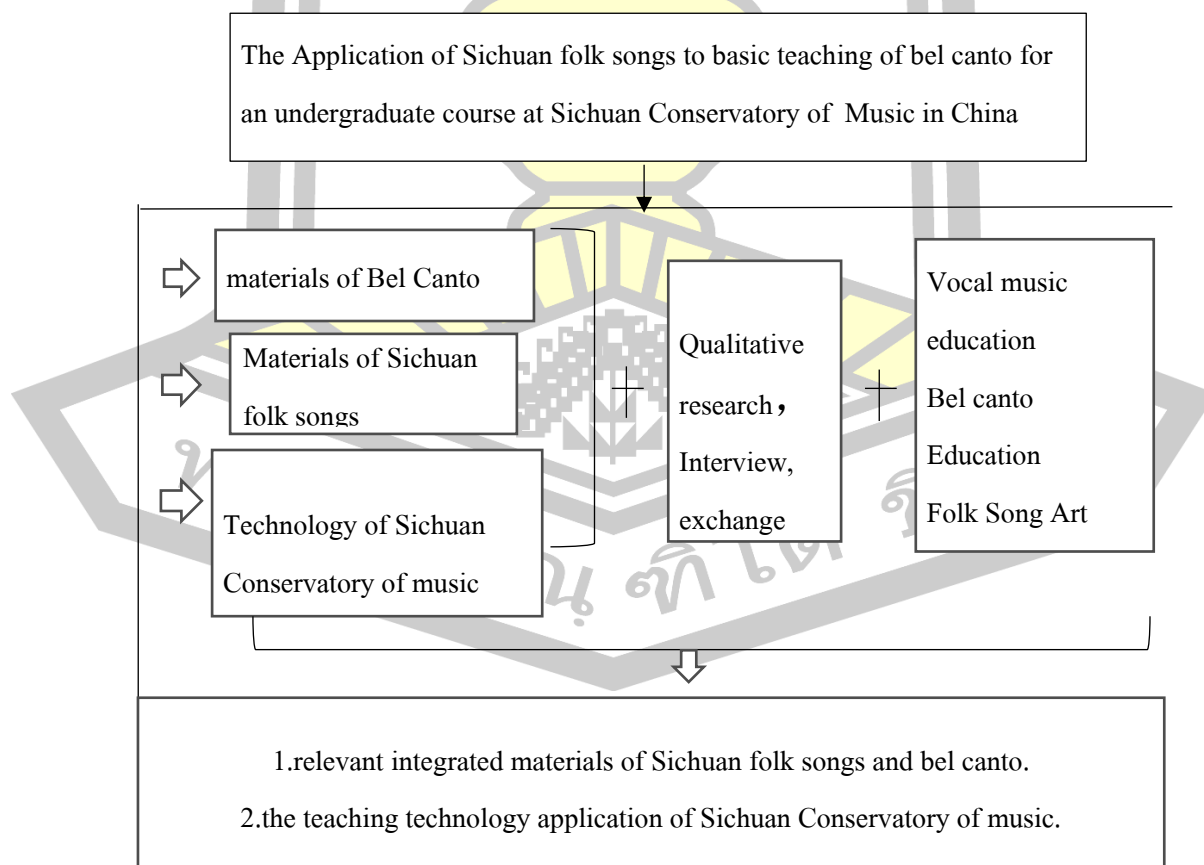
The Application of Sichuan folk songs to basic teaching of bel canto for an undergraduate course at Sichuan Conservatory of Music in China

materials of Bel Canto

Materials of Sichuan folk songs

Technology of Sichuan Conservatory of music

Qualitative research， Interview, exchange

Vocal music education
Bel canto Education
Folk Song Art

1.relevant integrated materials of Sichuan folk songs and bel canto.

2.the teaching technology application of Sichuan Conservatory of music.